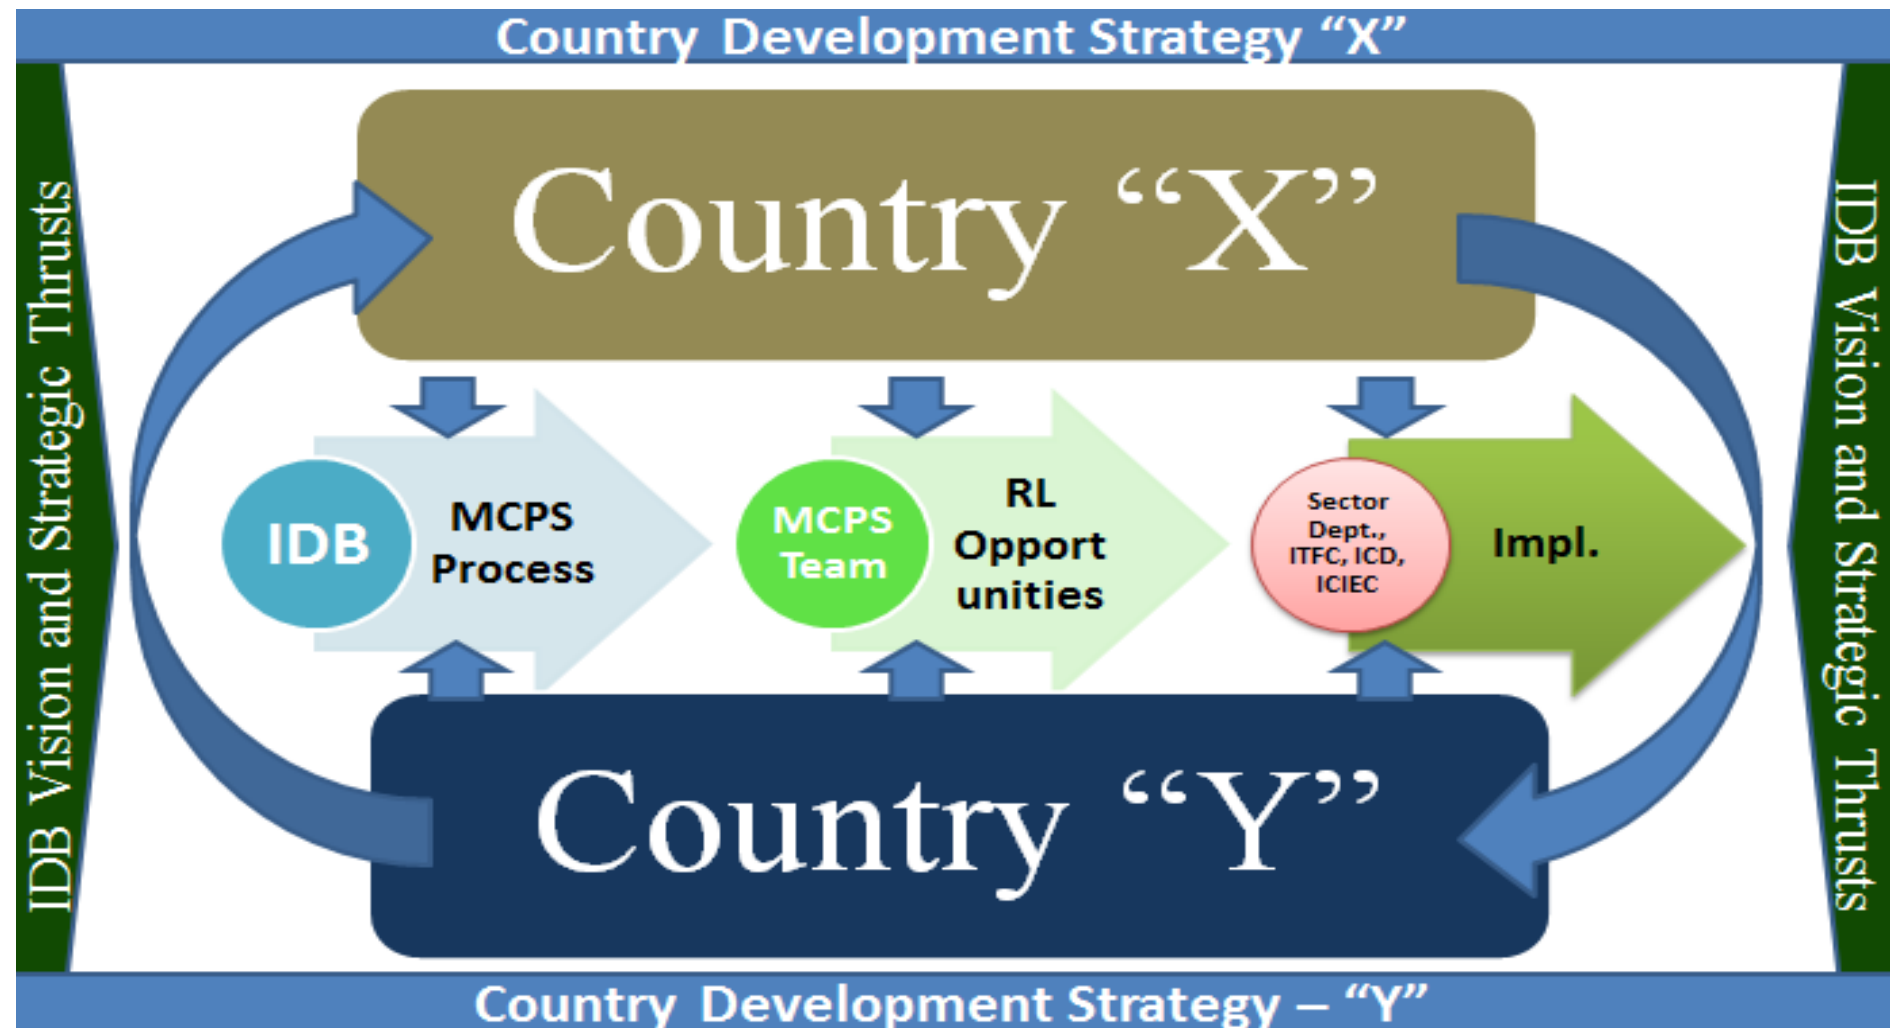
Country Development Strategy "X"

IDB Vision and Strategic Thrusts

Country "X"

IDB

MCPS Process

MCPS Team

RL Opport unities

Sector Dept., ITFC, ICD, ICIEC

Impl.

Country "Y"

IDB Vision and Strategic Thrusts

Country Development Strategy – "Y"